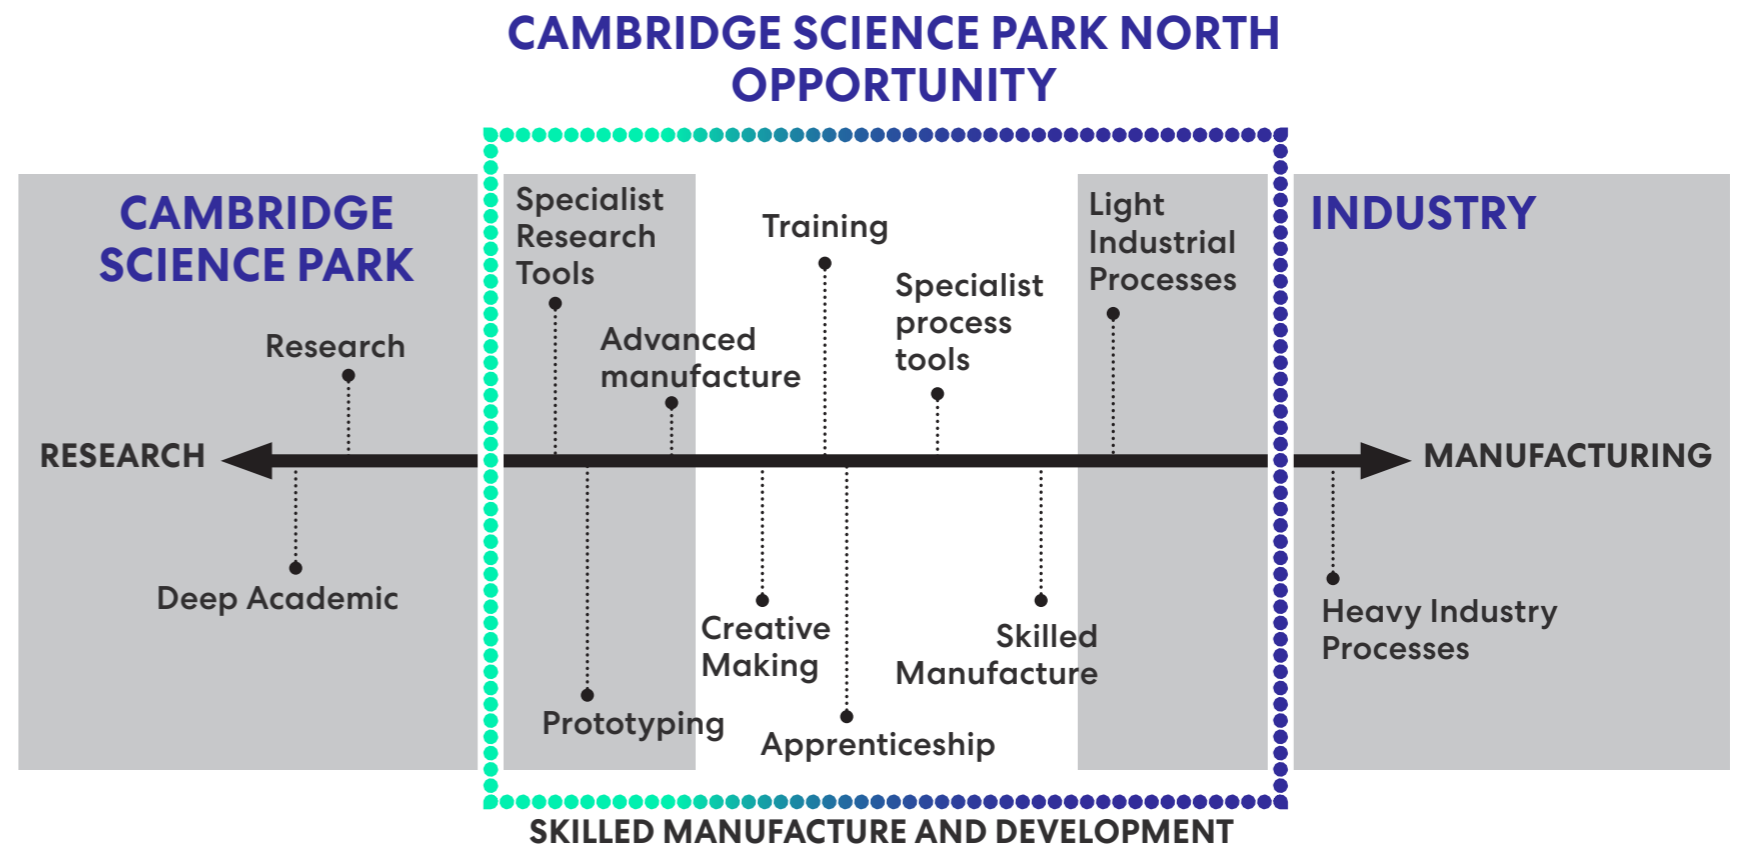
CAMBRIDGE SCIENCE PARK NORTH OPPORTUNITY

CAMBRIDGE SCIENCE PARK

Research

RESEARCH

Deep Academic

Specialist Research Tools

Advanced manufacture

Training

Specialist process tools

Light Industrial Processes

Prototyping

Creative Making

Apprenticeship

Skilled Manufacture

INDUSTRY

MANUFACTURING

Heavy Industry Processes

SKILLED MANUFACTURE AND DEVELOPMENT